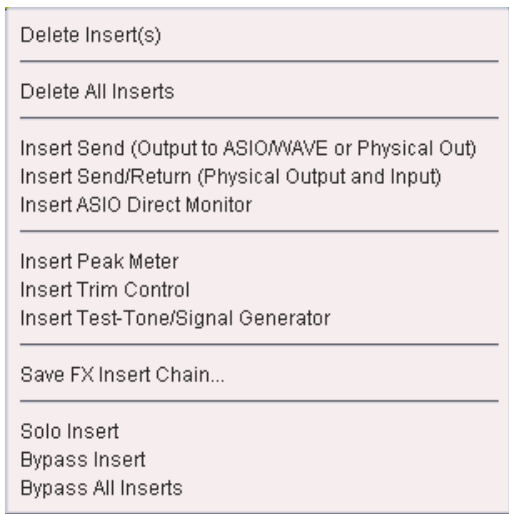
Delete Insert(s)

Delete All Inserts

Insert Send (Output to ASIO/WAVE or Physical Out)
Insert Send/Return (Physical Output and Input)
Insert ASIO Direct Monitor

Insert Peak Meter
Insert Trim Control
Insert Test-Tone/Signal Generator

Save FX Insert Chain...

Solo Insert
Bypass Insert
Bypass All Inserts